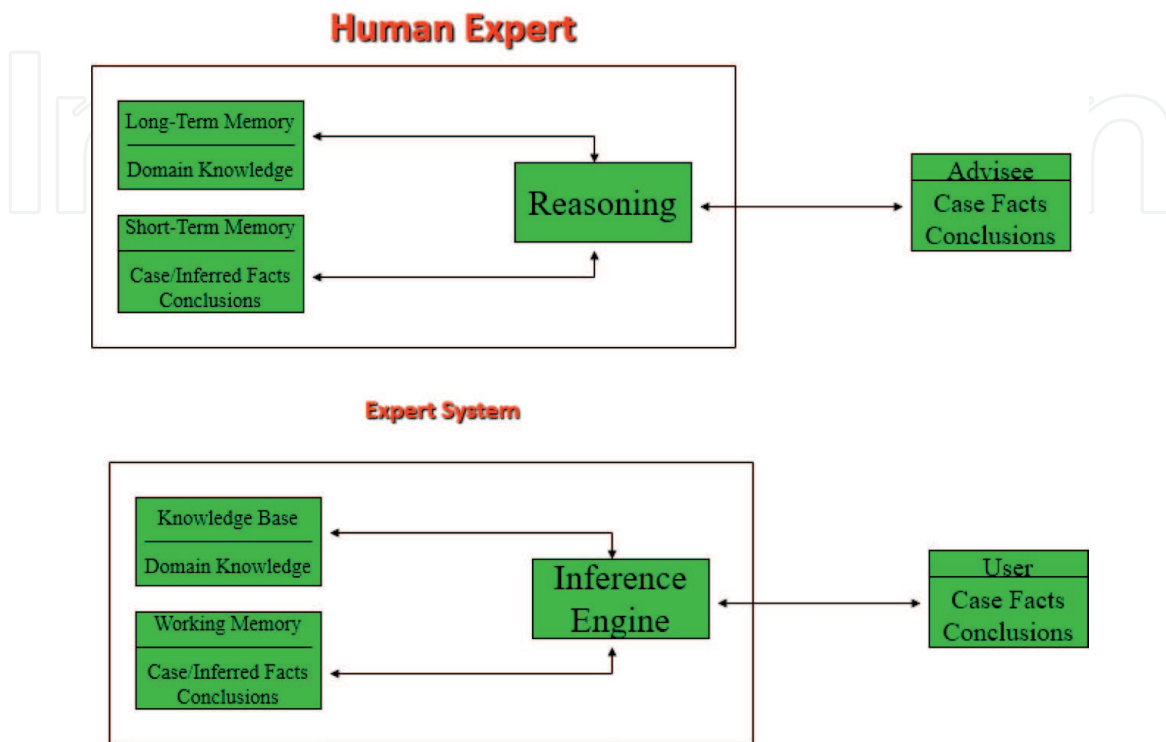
Human Expert

Long-Term Memory

Domain Knowledge

Short-Term Memory

Case/Inferred Facts Conclusions

Reasoning

Advisee

Case Facts Conclusions

Expert System

Knowledge Base

Domain Knowledge

Working Memory

Case/Inferred Facts Conclusions

Inference Engine

User

Case Facts Conclusions